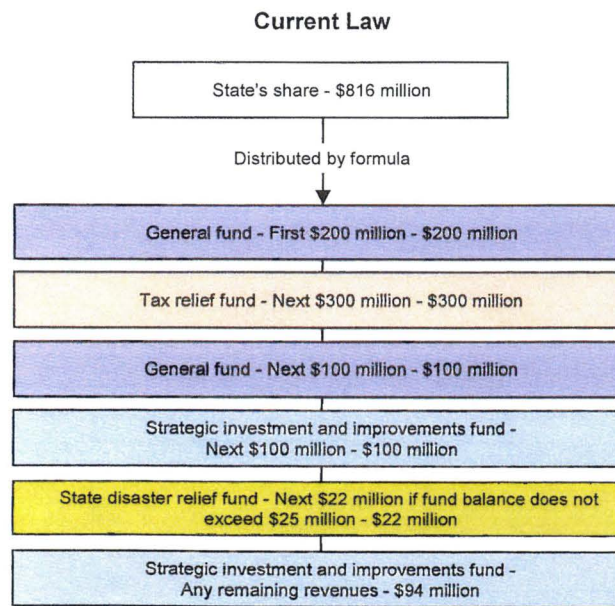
Current Law

State's share - \$816 million

Distributed by formula

General fund - First \$200 million - \$200 million

Tax relief fund - Next \$300 million - \$300 million

General fund - Next \$100 million - \$100 million

Strategic investment and improvements fund - Next \$100 million - \$100 million

State disaster relief fund - Next \$22 million if fund balance does not exceed \$25 million - \$22 million

Strategic investment and improvements fund - Any remaining revenues - \$94 million